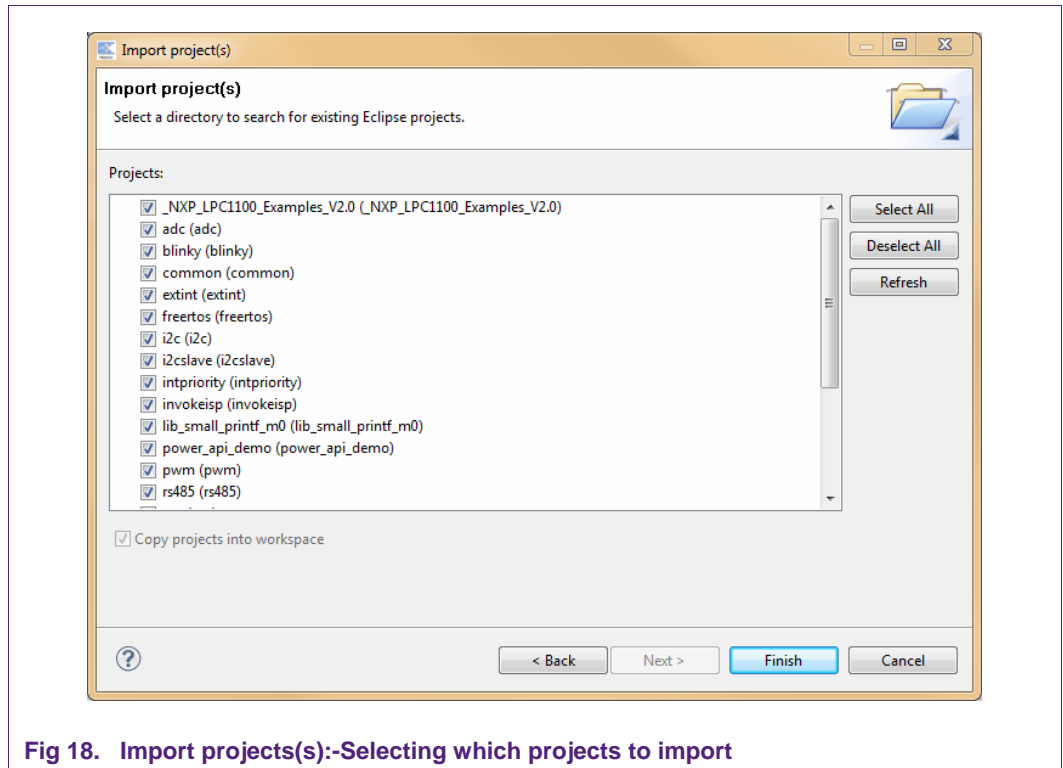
Import project(s)

Import project(s)

Select a directory to search for existing Eclipse projects.

Projects:

_NXP_LPC1100_Examples_V2.0 (_NXP_LPC1100_Examples_V2.0)
adc (adc)
blinky (blinky)
common (common)
extint (extint)
freertos (freertos)
i2c (i2c)
i2cslave (i2cslave)
intpriority (intpriority)
invokeisp (invokeisp)
lib_small_printf_m0 (lib_small_printf_m0)
power_api_demo (power_api_demo)
pwm (pwm)
rs485 (rs485)

Select All
Deselect All
Refresh

Copy projects into workspace

?
< Back
Next >
Finish
Cancel

Fig 18. Import projects(s):-Selecting which projects to import